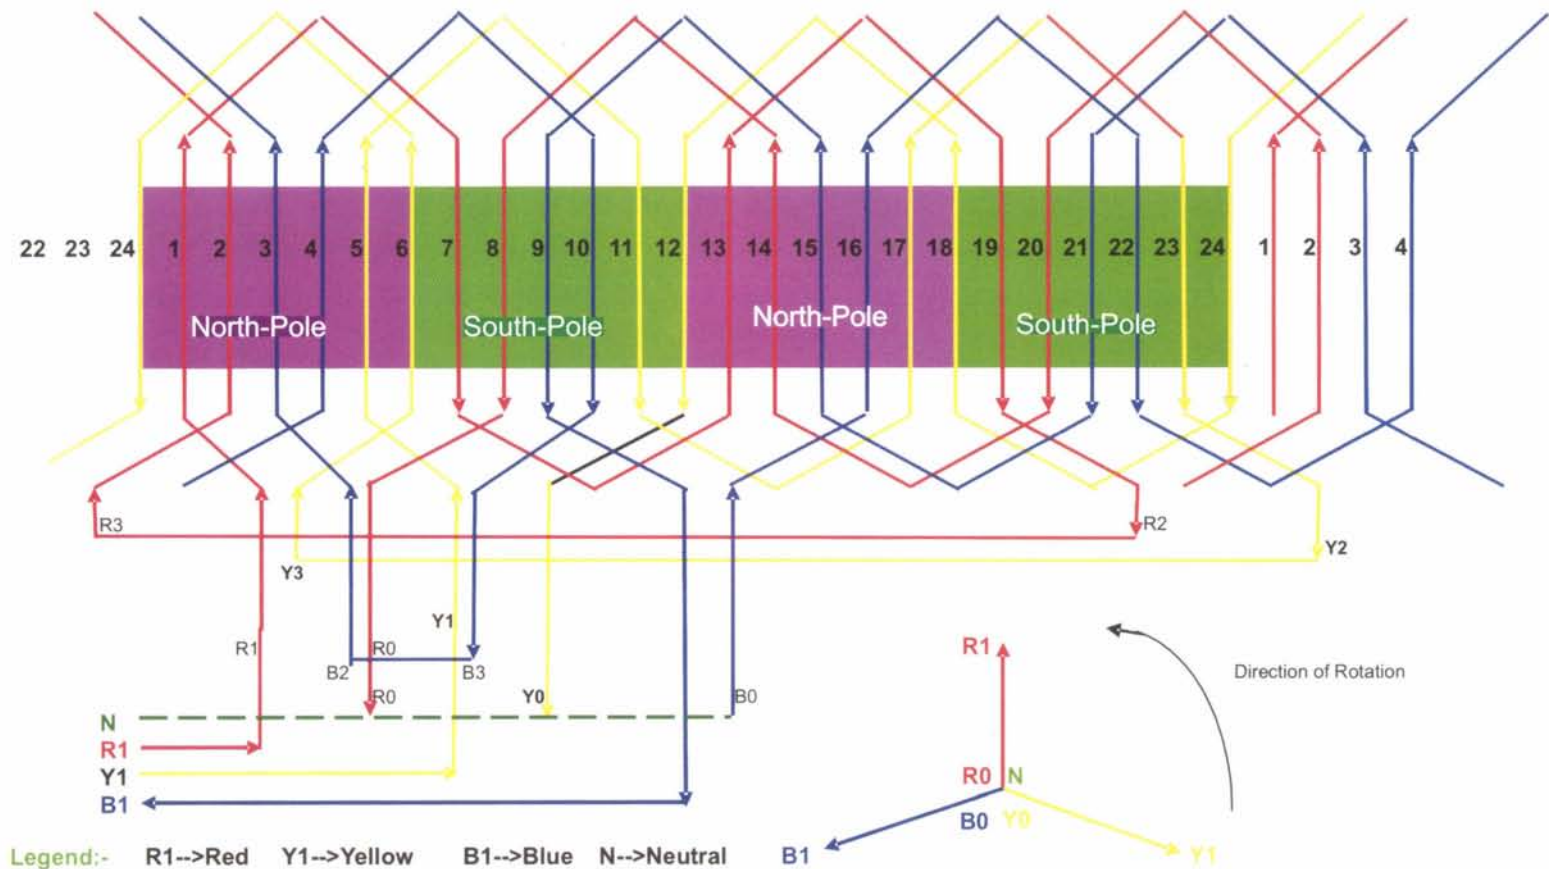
22 23 24 1 2 3 4 5 6 7 8 9 10 11 12 13 14 15 16 17 18 19 20 21 22 23 24 1 2 3 4

North-Pole South-Pole North-Pole South-Pole

R3
R2
Y2
Y3
Y1
R1
R0
B2
B3
R0
Y0
B0

N
R1
Y1
B1

R1
R0 N
B0 Y0
B1
Y1

Direction of Rotation

Legend:- R1-->Red Y1-->Yellow B1-->Blue N-->Neutral